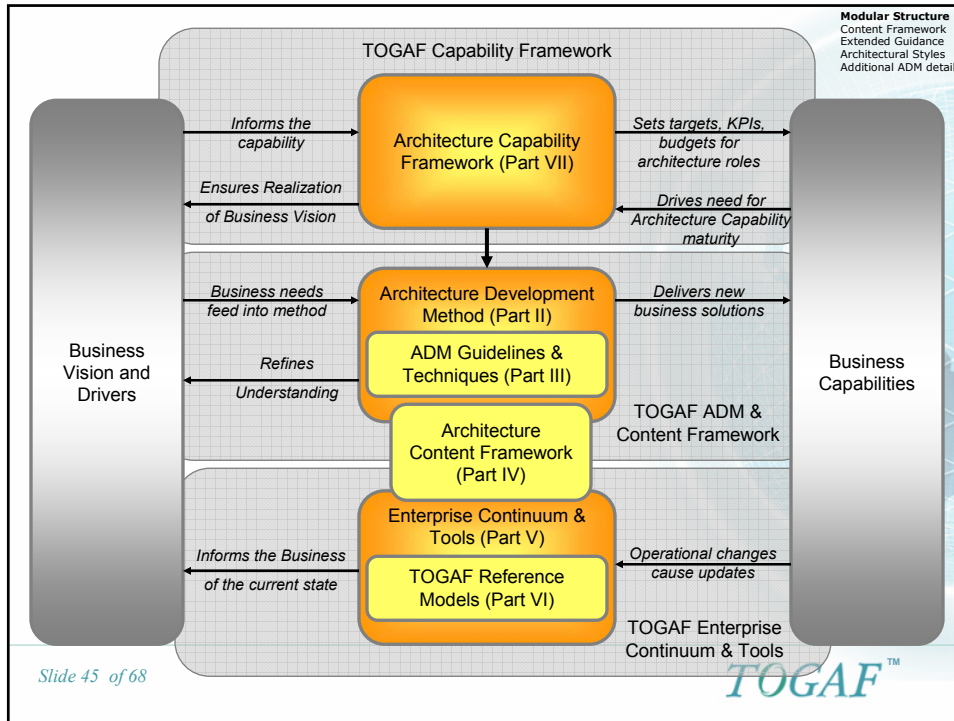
Modular Structure
Content Framework
Extended Guidance
Architectural Styles
Additional ADM detail

TOGAF Capability Framework

Business Vision and Drivers

Informs the capability

Architecture Capability Framework (Part VII)

Sets targets, KPIs, budgets for architecture roles

Business Capabilities

Ensures Realization of Business Vision

Drives need for Architecture Capability maturity

Business needs feed into method

Architecture Development Method (Part II)

Delivers new business solutions

Refines Understanding

ADM Guidelines & Techniques (Part III)

Architecture Content Framework (Part IV)

TOGAF ADM & Content Framework

Informs the Business of the current state

Enterprise Continuum & Tools (Part V)

Operational changes cause updates

TOGAF Reference Models (Part VI)

TOGAF Enterprise Continuum & Tools

Slide 45 of 68

TOGAF™